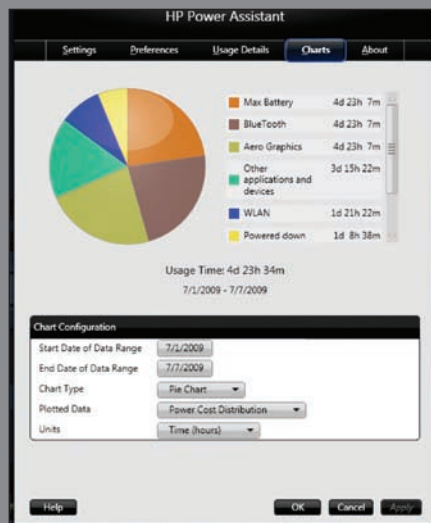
HP Power Assistant

Settings Preferences Usage Details Charts About

| | |
|---|---|
| Max Battery | 4d 23h 7m |
| BlueTooth | 4d 23h 7m |
| Aero Graphics | 4d 23h 7m |
| Other applications and devices | 3d 15h 22m |
| WLAN | 1d 21h 22m |
| Powered down | 1d 8h 38m |

Usage Time: 4d 23h 34m

7/1/2009 - 7/7/2009

Chart Configuration

| | |
|---|---|
| Start Date of Data Range | 7/1/2009 |
| End Date of Data Range | 7/7/2009 |
| Chart Type | Pie Chart |
| Plotted Data | Power Cost Distribution |
| Units | Time (hours) |

Help OK Cancel Apply